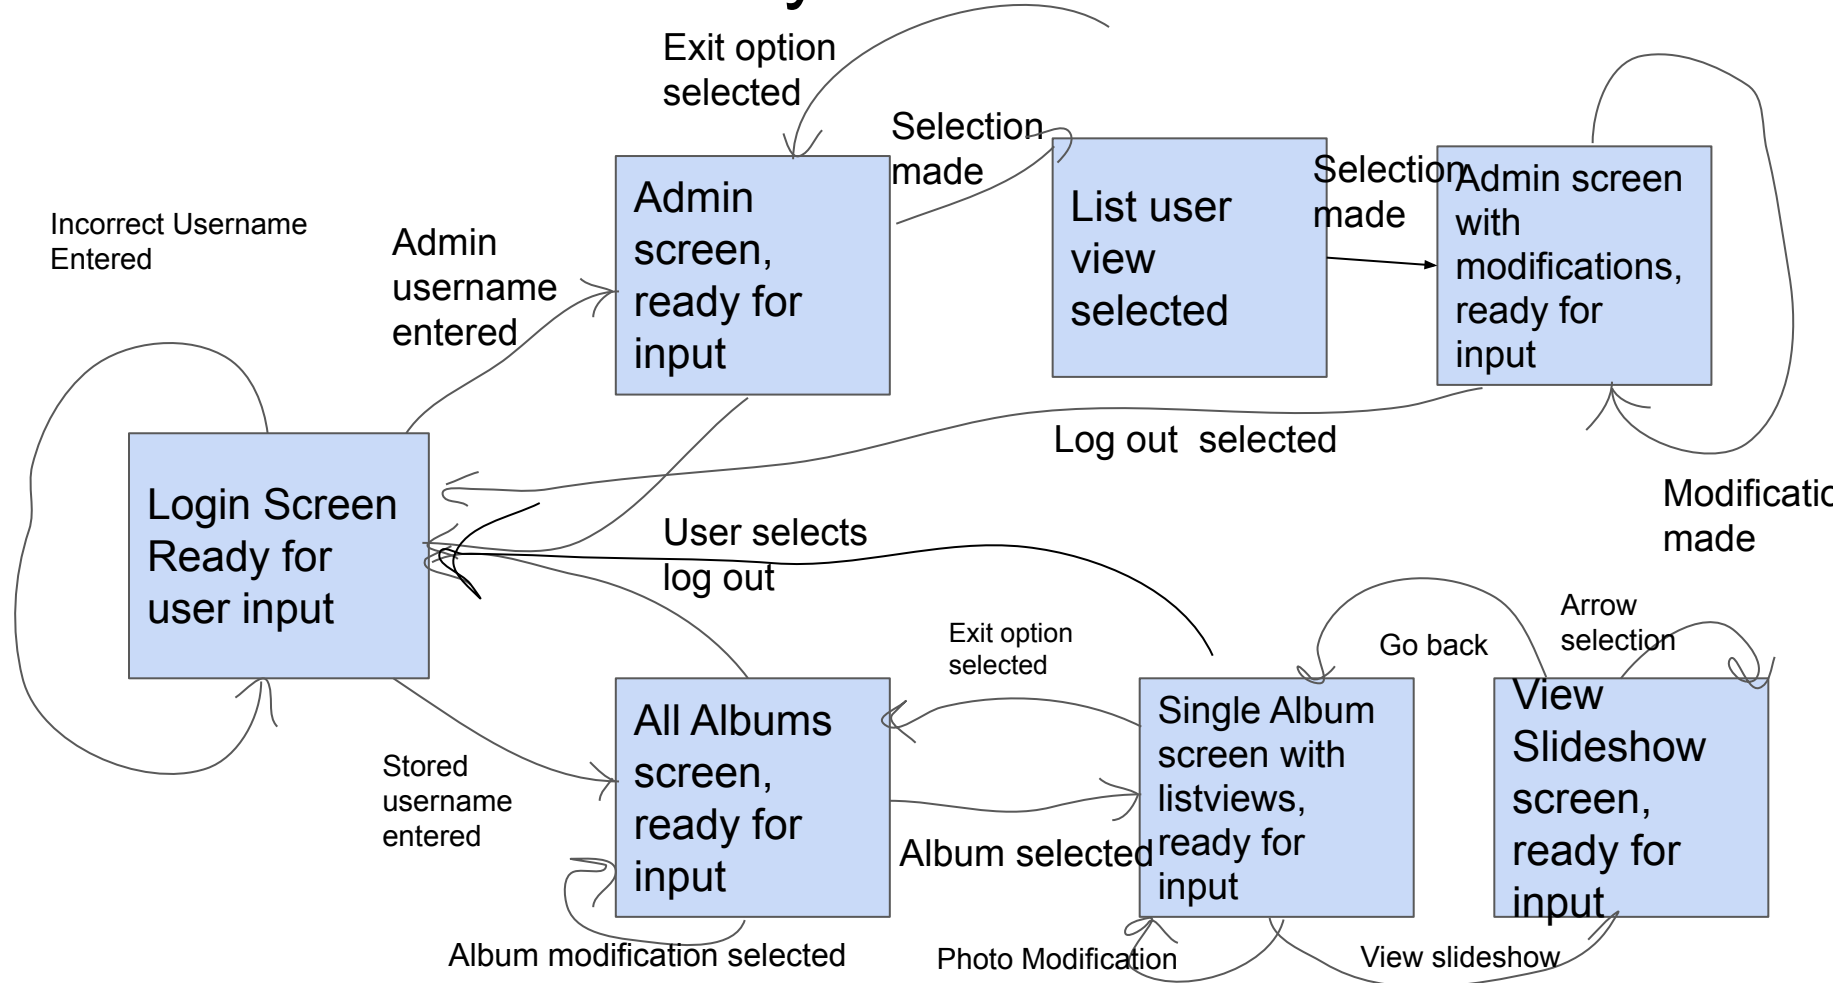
Exit option selected

Selection made

Incorrect Username Entered

Admin username entered

Admin screen, ready for input

List user view selected

Selection made

Admin screen with modifications, ready for input

Log out selected

Modificatio made

Login Screen Ready for user input

User selects log out

Exit option selected

Go back

Arrow selection

All Albums screen, ready for input

Single Album screen with listviews, ready for input

View Slideshow screen, ready for input

Stored username entered

Album selected

Album modification selected

Photo Modification

View slideshow